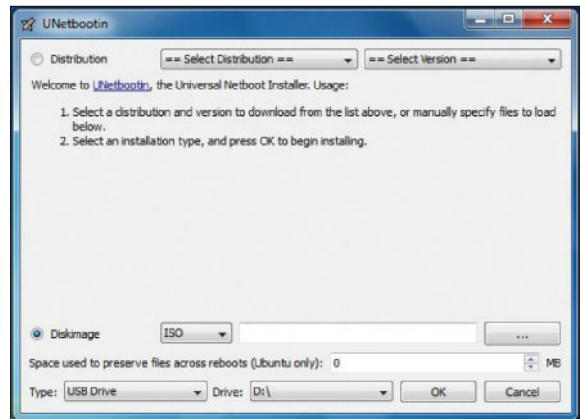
UNetbootin

Distribution == Select Distribution == == Select Version ==

Welcome to UNetbootin, the Universal Netboot Installer. Usage:

1. Select a distribution and version to download from the list above, or manually specify files to load below.
2. Select an installation type, and press OK to begin installing.

Diskimage ISO ...

Space used to preserve files across reboots (Ubuntu only): 0 MB

Type: USB Drive Drive: D:\ OK Cancel